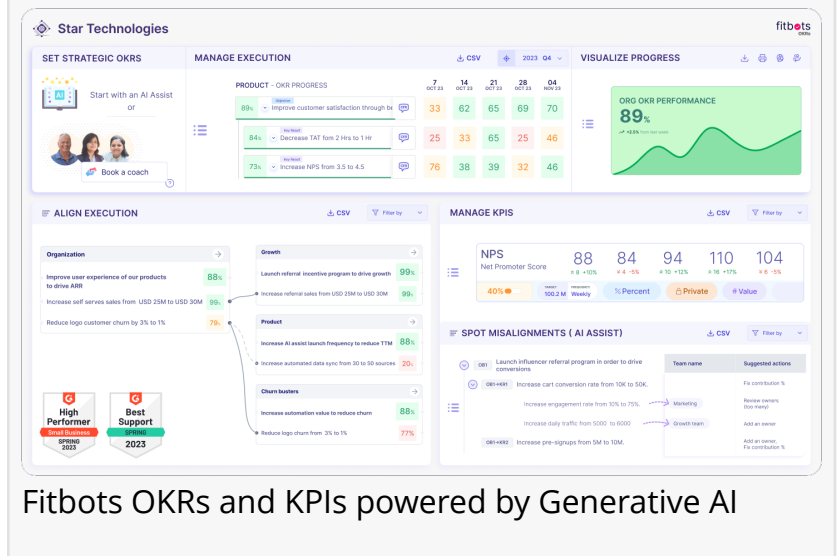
Star Technologies

fitbots OKRs

SET STRATEGIC OKRS

Start with an AI Assist or

Book a coach

MANAGE EXECUTION

CSV 2023 Q4

PRODUCT - OKR PROGRESS

| | | 7 OCT 23 | 14 OCT 23 | 21 OCT 23 | 28 OCT 23 | 04 NOV 23 |
|---|---|---|---|---|---|---|
| 89% | Objective Improve customer satisfaction through be | 33 | 62 | 65 | 69 | 70 |
| 84% | Key Result Decrease TAT fom 2 Hrs to 1 Hr | 25 | 33 | 65 | 25 | 46 |
| 73% | Key Result Increase NPS from 3.5 to 4.5 | 76 | 38 | 39 | 32 | 46 |

VISUALIZE PROGRESS

ORG OKR PERFORMANCE

89%

+2.5% from last week

ALIGN EXECUTION

CSV Filter by

Organization

Improve user experience of our products to drive ARR 88%

Increase self serves sales from USD 25M to USD 30M 99%

Reduce logo customer churn by 3% to 1% 79%

Growth

Launch referral incentive program to drive growth 99%

Increase referral sales from USD 25M to USD 30M 99%

Product

Increase AI assist launch frequency to reduce TTM 88%

Increase automated data sync from 30 to 50 sources 20%

Churn busters

Increase automation value to reduce churn 88%

Reduce logo churn from 3% to 1% 77%

High Performer Small Business SPRING 2023

Best Support SPRING 2023

MANAGE KPIS

CSV Filter by

NPS
Net Promoter Score

88 ↑8 +10%

84 ↓4 -5%

94 ↑10 +12%

110 ↑16 +17%

104 ↑8 +8%

40% TARGET 100.2 M FREQUENCY Weekly % Percent Private # Value

SPOT MISALIGNMENTS ( AI ASSIST)

CSV Filter by

OB1 Launch influencer referral program in order to drive conversions

OB1+KR1 Increase cart conversion rate from 10K to 50K.

Increase engagement rate from 10% to 75%. Marketing

Increase daily traffic from 5000 to 6000 Growth team

OB1+KR2 Increase pre-signups from 5M to 10M.

Team name

Suggested actions

Fix contribution %

Review owners (too many)

Add an owner

Add an owner, Fix contribution %

Fitbots OKRs and KPIs powered by Generative AI